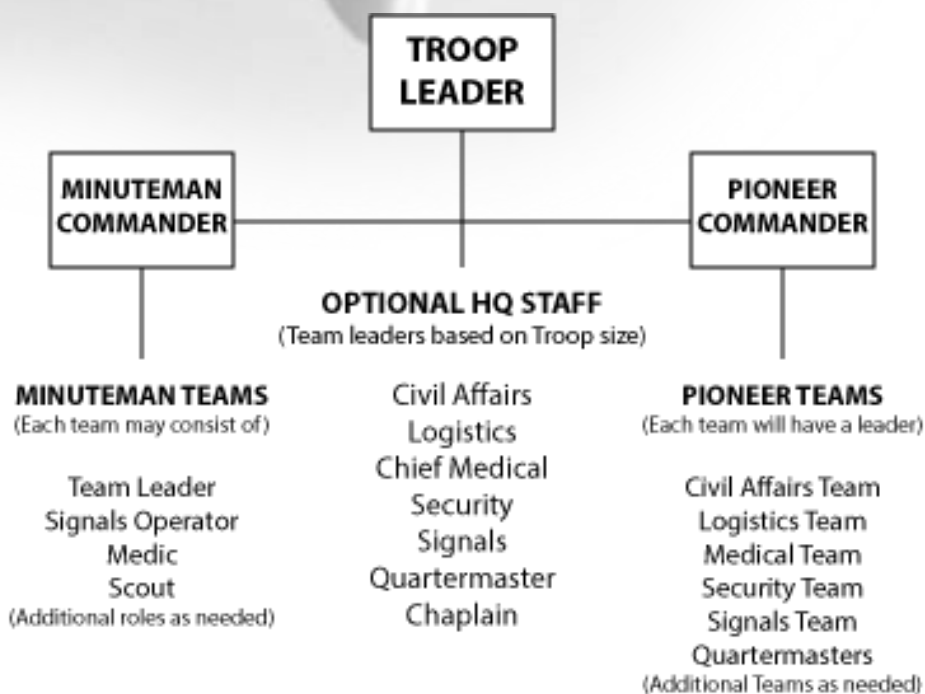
TROOP LEADER

MINUTEMAN COMMANDER

PIONEER COMMANDER

OPTIONAL HQ STAFF
(Team leaders based on Troop size)

MINUTEMAN TEAMS
(Each team may consist of)

Team Leader
Signals Operator
Medic
Scout
(Additional roles as needed)

Civil Affairs
Logistics
Chief Medical
Security
Signals
Quartermaster
Chaplain

PIONEER TEAMS
(Each team will have a leader)

Civil Affairs Team
Logistics Team
Medical Team
Security Team
Signals Team
Quartermasters
(Additional Teams as needed)